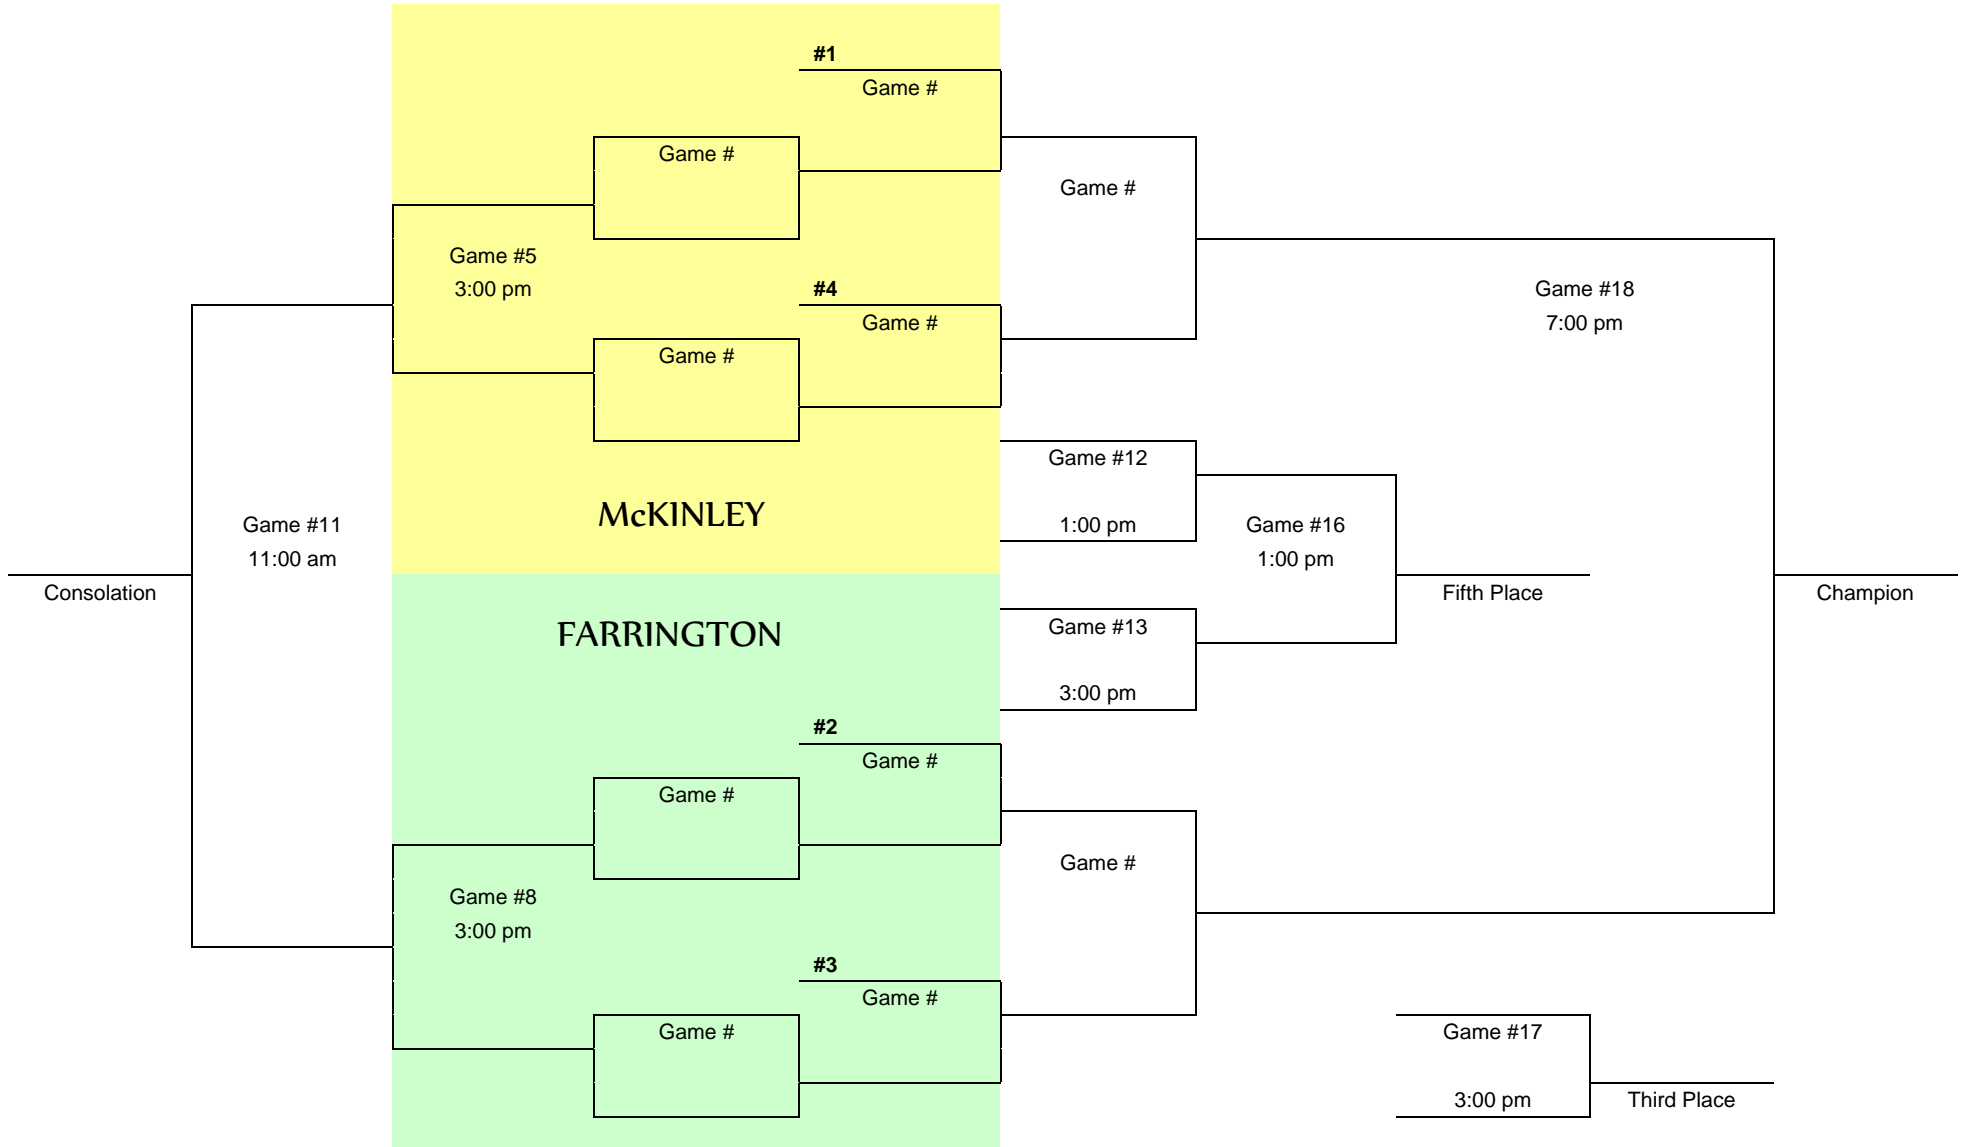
#1
Game #

Game #

Game #

Game #5
3:00 pm

#4
Game #

Game #

Game #18
7:00 pm

Game #12
1:00 pm

McKINLEY

Game #11
11:00 am

Game #16
1:00 pm

Consolation

Fifth Place

Champion

FARRINGTON

Game #13
3:00 pm

#2
Game #

Game #

Game #

Game #8
3:00 pm

#3
Game #

Game #

Game #17
3:00 pm

Third Place